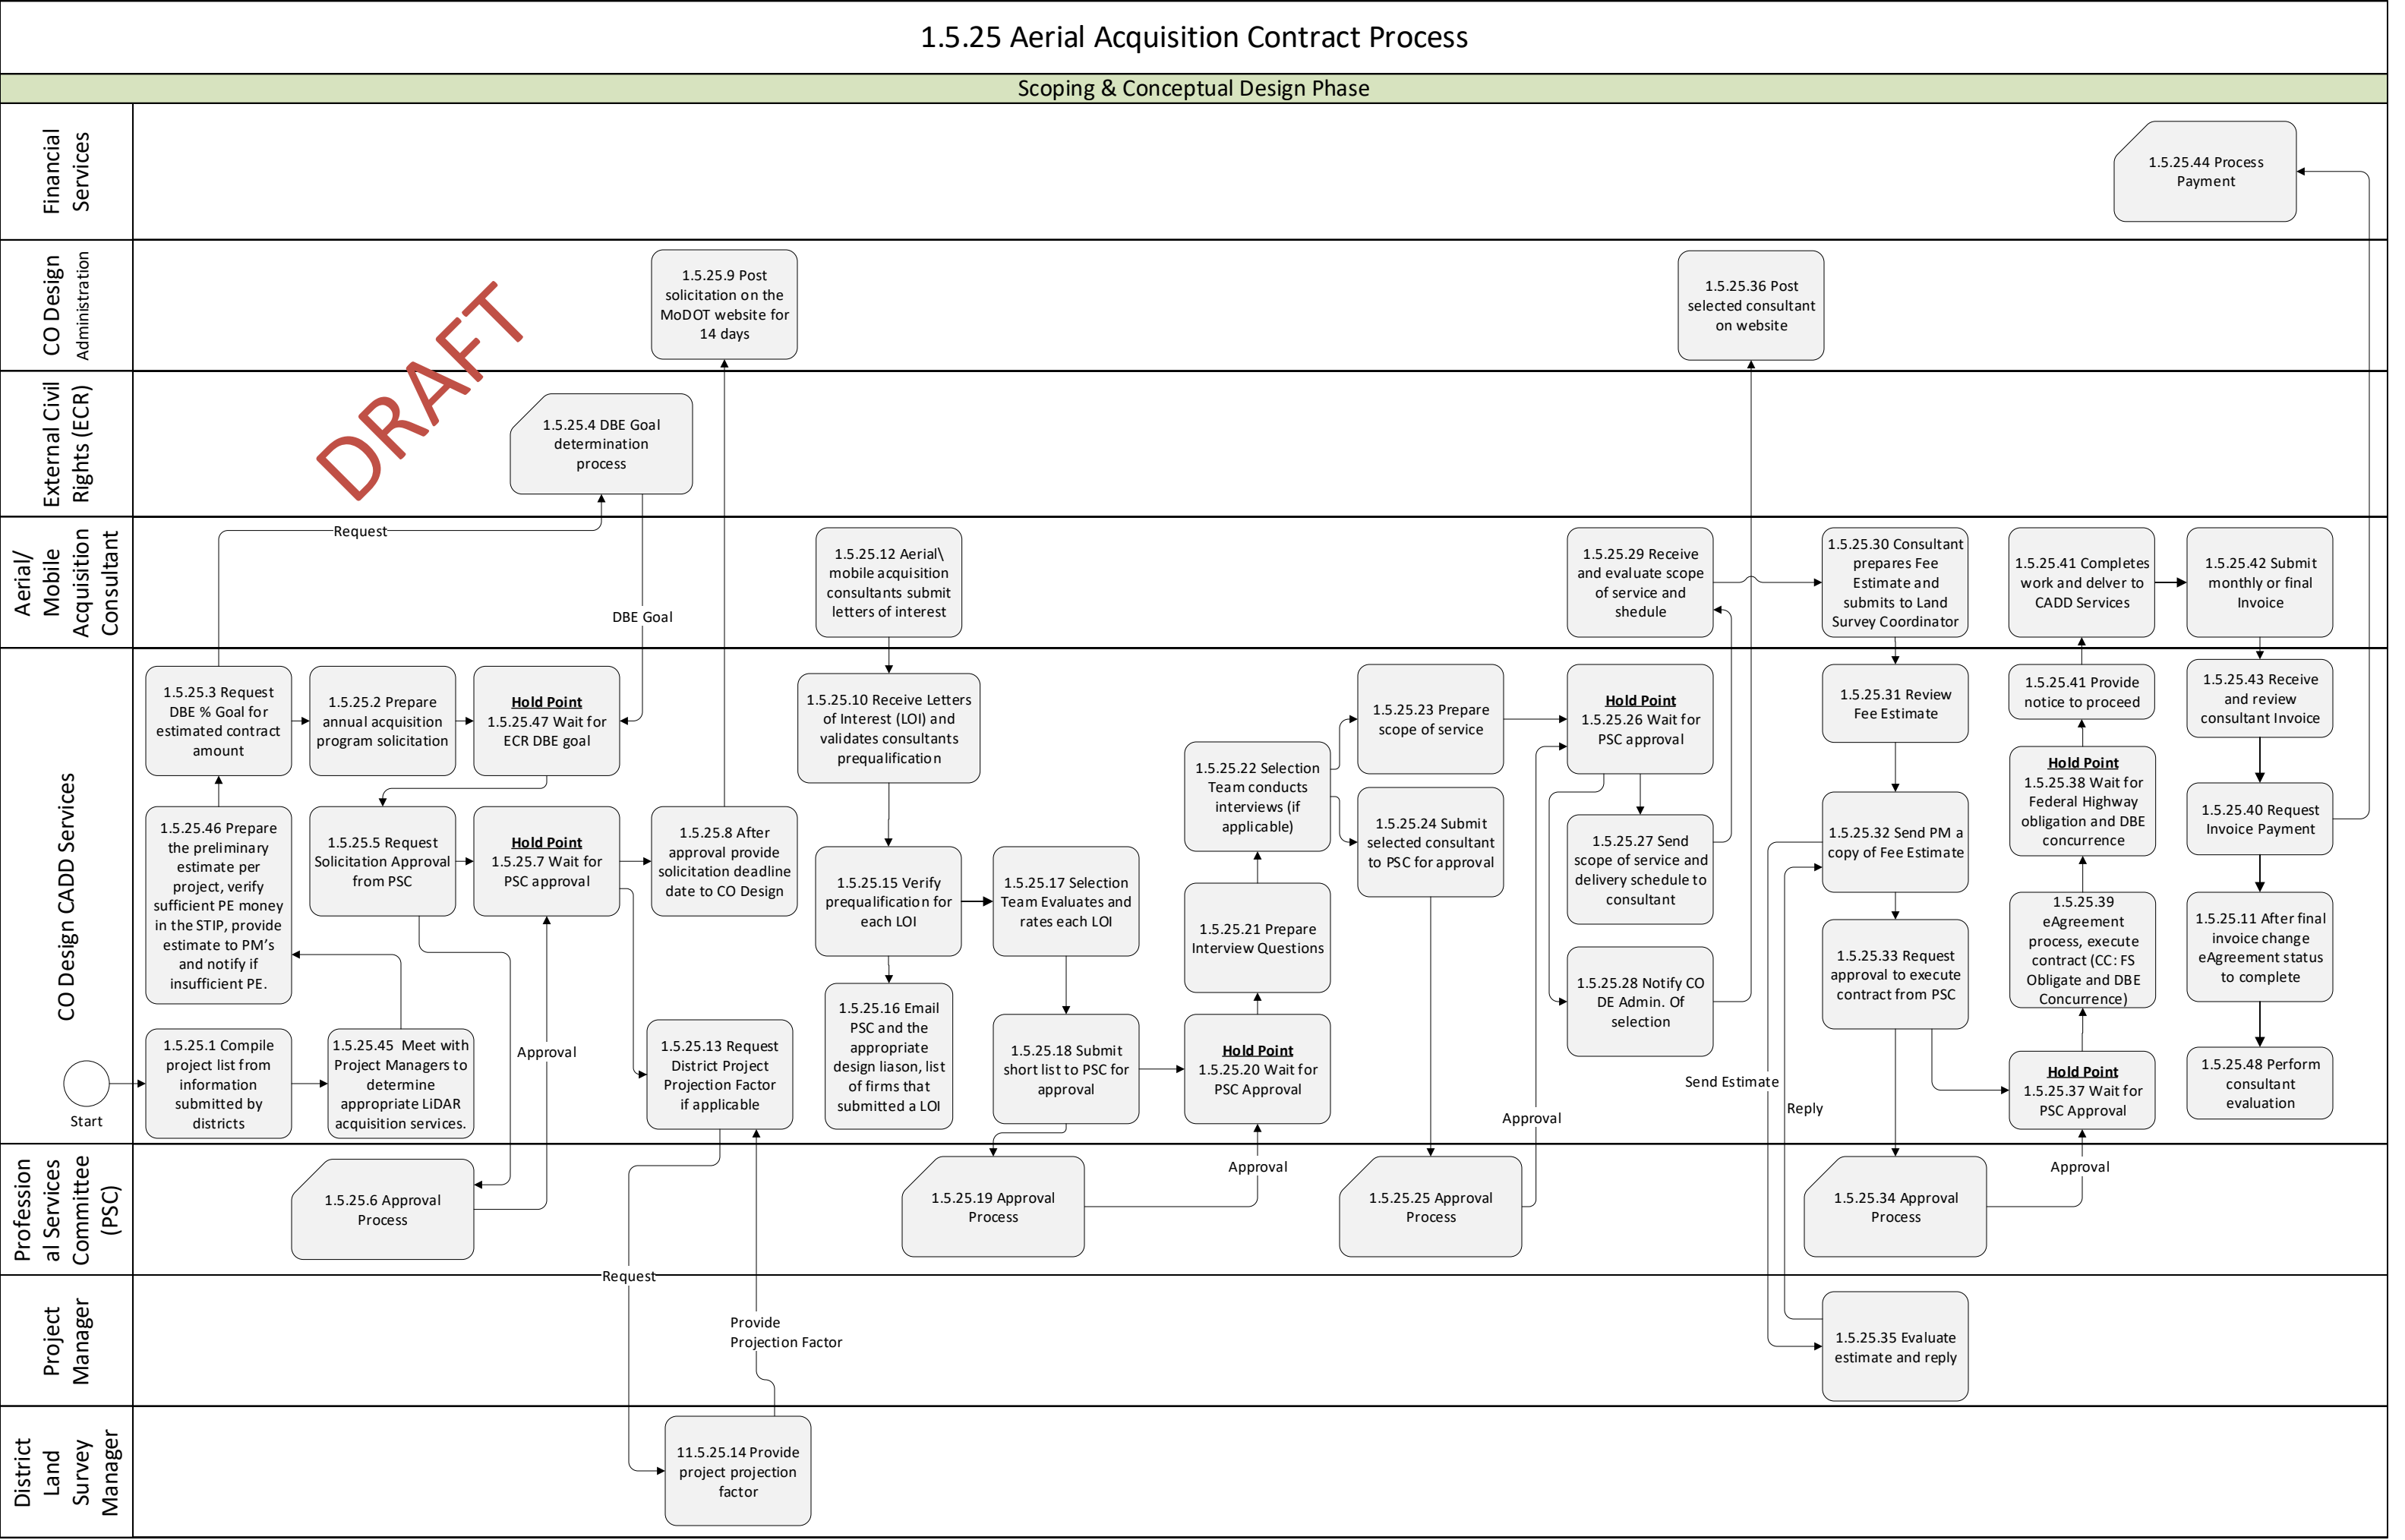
1.5.25 Aerial Acquisition Contract Process

Scoping & Conceptual Design Phase

Financial Services

1.5.25.44 Process Payment

CO Design Administration

1.5.25.9 Post solicitation on the MoDOT website for 14 days

1.5.25.36 Post selected consultant on website

DRAFT

External Civil Rights (ECR)

1.5.25.4 DBE Goal determination process

Aerial/ Mobile Acquisition Consultant

Request

DBE Goal

1.5.25.12 Aerial\ mobile acquisition consultants submit letters of interest

1.5.25.29 Receive and evaluate scope of service and shedule

1.5.25.30 Consultant prepares Fee Estimate and submits to Land Survey Coordinator

1.5.25.41 Completes work and delver to CADD Services

1.5.25.42 Submit monthly or final Invoice

CO Design CADD Services

1.5.25.3 Request DBE % Goal for estimated contract amount

1.5.25.2 Prepare annual acquisition program solicitation

Hold Point
1.5.25.47 Wait for ECR DBE goal

1.5.25.10 Receive Letters of Interest (LOI) and validates consultants prequalification

1.5.25.22 Selection Team conducts interviews (if applicable)

1.5.25.23 Prepare scope of service

Hold Point
1.5.25.26 Wait for PSC approval

1.5.25.31 Review Fee Estimate

1.5.25.41 Provide notice to proceed

1.5.25.43 Receive and review consultant Invoice

1.5.25.46 Prepare the preliminary estimate per project, verify sufficient PE money in the STIP, provide estimate to PM's and notify if insufficient PE.

1.5.25.5 Request Solicitation Approval from PSC

Hold Point
1.5.25.7 Wait for PSC approval

1.5.25.8 After approval provide solicitation deadline date to CO Design

1.5.25.15 Verify prequalification for each LOI

1.5.25.17 Selection Team Evaluates and rates each LOI

1.5.25.24 Submit selected consultant to PSC for approval

1.5.25.27 Send scope of service and delivery schedule to consultant

1.5.25.32 Send PM a copy of Fee Estimate

Hold Point
1.5.25.38 Wait for Federal Highway obligation and DBE concurrence

1.5.25.40 Request Invoice Payment

1.5.25.21 Prepare Interview Questions

1.5.25.16 Email PSC and the appropriate design liason, list of firms that submitted a LOI

1.5.25.28 Notify CO DE Admin. Of selection

1.5.25.33 Request approval to execute contract from PSC

1.5.25.39 eAgreement process, execute contract (CC: FS Obligate and DBE Concurrence)

1.5.25.11 After final invoice change eAgreement status to complete

Start

1.5.25.1 Compile project list from information submitted by districts

1.5.25.45 Meet with Project Managers to determine appropriate LiDAR acquisition services.

Approval

1.5.25.13 Request District Project Projection Factor if applicable

1.5.25.18 Submit short list to PSC for approval

Hold Point
1.5.25.20 Wait for PSC Approval

Send Estimate

Reply

Approval

Hold Point
1.5.25.37 Wait for PSC Approval

1.5.25.48 Perform consultant evaluation

Professional Services Committee (PSC)

1.5.25.6 Approval Process

1.5.25.19 Approval Process

Approval

1.5.25.25 Approval Process

1.5.25.34 Approval Process

Approval

Request

Project Manager

Provide Projection Factor

1.5.25.35 Evaluate estimate and reply

District Land Survey Manager

11.5.25.14 Provide project projection factor